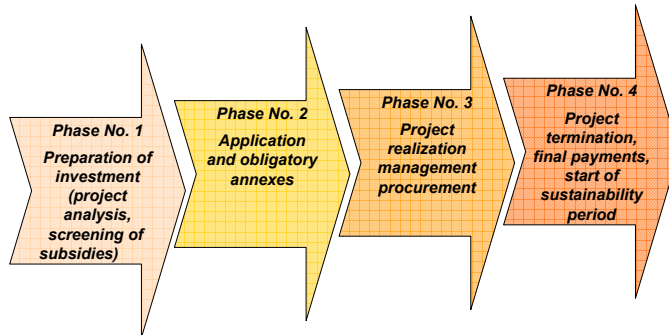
Phase No. 1
Preparation of investment (project analysis, screening of subsidies)

Phase No. 2
Application and obligatory annexes

Phase No. 3
Project realization management procurement

Phase No. 4
Project termination, final payments, start of sustainability period